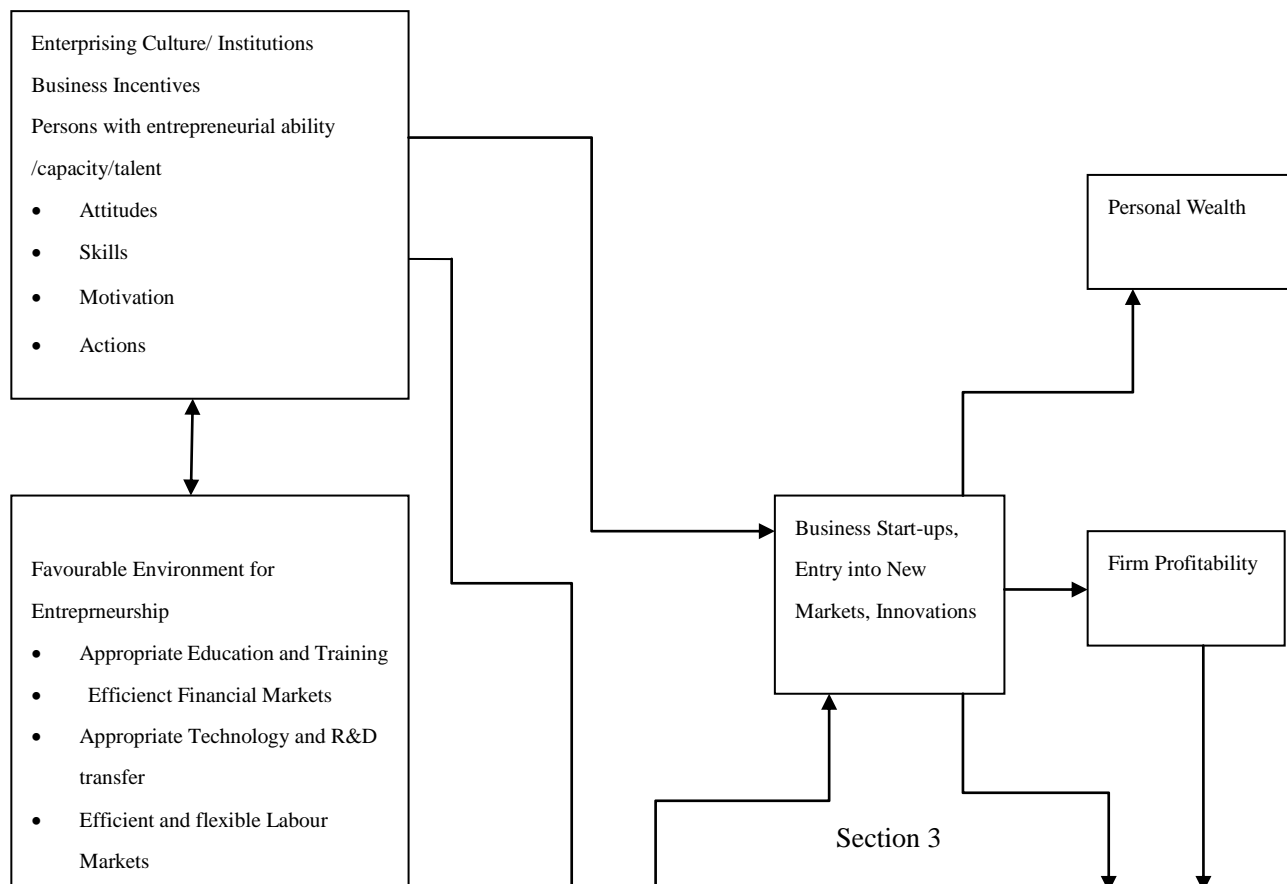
Enterprising Culture/ Institutions

Business Incentives

Persons with entrepreneurial ability /capacity/talent

- Attitudes
- Skills
- Motivation
- Actions

Favourable Environment for Entreprneurship

- Appropriate Education and Training
- Efficienct Financial Markets
- Appropriate Technology and R&D transfer
- Efficient and flexible Labour Markets

Personal Wealth

Business Start-ups, Entry into New Markets, Innovations

Firm Profitability

Section 3